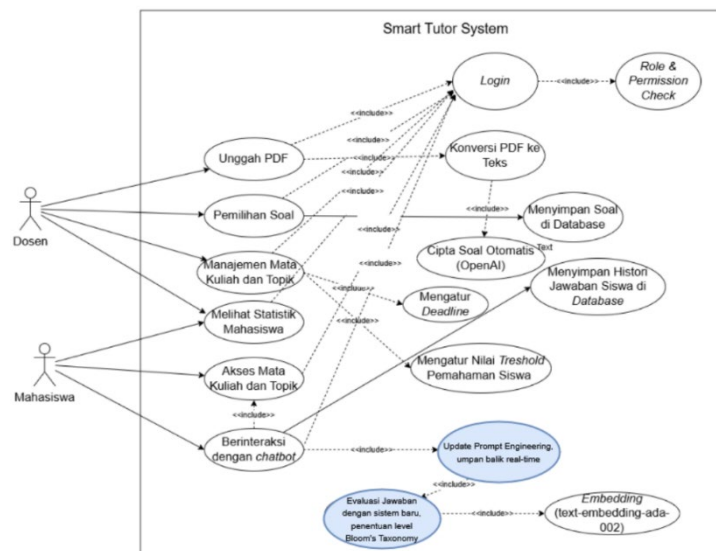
Smart Tutor System

Login

<<include>>

Role & Permission Check

<<include>>

Unggah PDF

<<include>>

Konversi PDF ke Teks

<<include>>

Pemilihan Soal

<<include>>

Menyimpan Soal di Database

<<include>>

Dosen

Cipta Soal Otomatis (OpenAI)

Text

<<include>>

Manajemen Mata Kuliah dan Topik

<<include>>

Menyimpan Histori Jawaban Siswa di Database

<<include>>

Mengatur Deadline

Melihat Statistik Mahasiswa

<<include>>

Mengatur Nilai Treshold Pemahaman Siswa

Mahasiswa

Akses Mata Kuliah dan Topik

<<include>>

Berinteraksi dengan chatbot

<<include>>

Update Prompt Engineering, umpan balik real-time

<<include>>

Evaluasi Jawaban dengan sistem baru, penentuan level Bloom's Taxonomy

<<include>>

Embedding (text-embedding-ada-002)